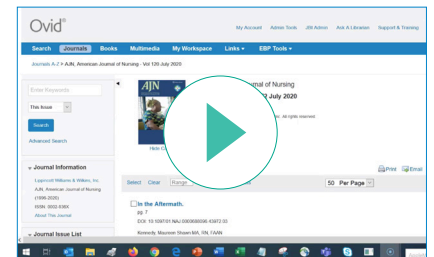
Ovid®

My Account Admin Tools JSI Admin Ask A Librarian Support & Training

Search Journals Books Multimedia My Workspace Links ▾ EBP Tools ▾

Journals A-Z ► AJN, American Journal of Nursing - Vol 120 July 2020

Enter Keywords

This Issue

Search

Advanced Search

AJN

Help Cr

rnal of Nursing

d July 2020

. All rights reserved

Journal Information

Lippincott Williams & Wilkins, Inc.

AJN, American Journal of Nursing

(1996-2020)

ISSN: 0002-936X

About This Journal

Select Clear Range

Print Email

50 Per Page

In the Aftermath.

pg. 7

DOI: 10.1097/01.NAJ.0000696096.43972.00

Kennedy, Maureen Shawn MA, RN, FAAN

Journal Issue List